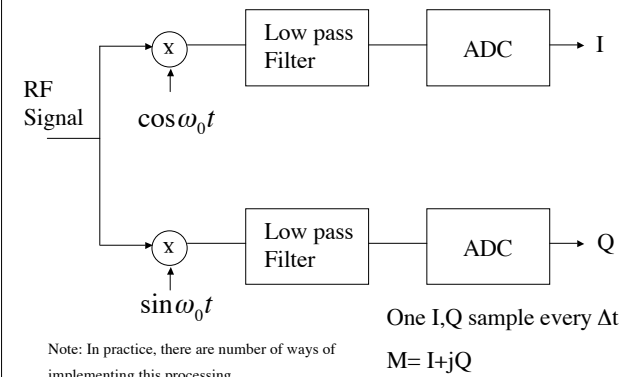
RF Signal

x

$\cos\omega_0 t$

Low pass Filter

ADC

I

x

$\sin\omega_0 t$

Low pass Filter

ADC

Q

One I,Q sample every Δt

M= I+jQ

Note: In practice, there are number of ways of implementing this processing